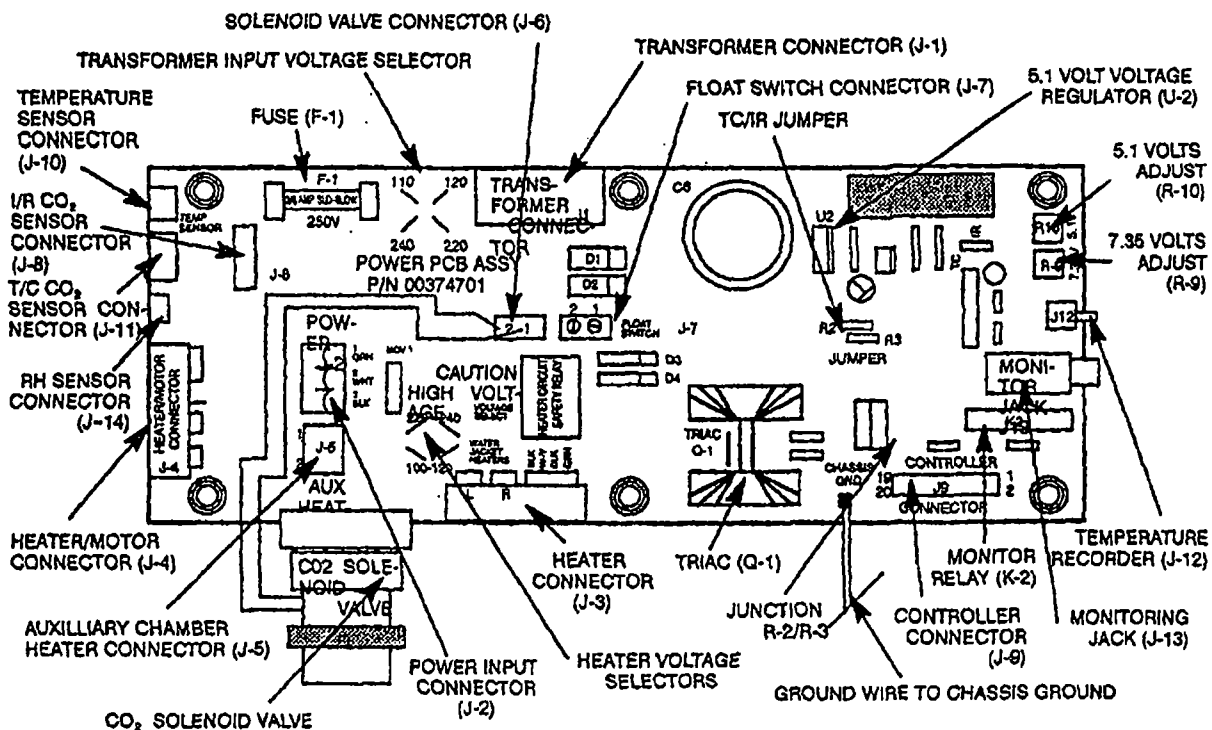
SOLENOID VALVE CONNECTOR (J-6)

TRANSFORMER INPUT VOLTAGE SELECTOR

TRANSFORMER CONNECTOR (J-1)

FLOAT SWITCH CONNECTOR (J-7)

5.1 VOLT VOLTAGE REGULATOR (U-2)

TEMPERATURE SENSOR CONNECTOR (J-10)

FUSE (F-1)

TC/IR JUMPER

5.1 VOLTS ADJUST (R-10)

I/R $CO_2$ SENSOR CONNECTOR (J-8)

7.35 VOLTS ADJUST (R-9)

T/C $CO_2$ SENSOR CONNECTOR (J-11)

RH SENSOR CONNECTOR (J-14)

F-1 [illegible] 250V

110 120 240 220

TRANSFORMER CONNECTOR

C6

U2

R10

R-9

J12

TEMP SENSOR

J-8

POWER PCB ASSY P/N 00374701

D1 D2

2 1

2 1

FLOAT SWITCH J-7

R2 R3 JUMPER

POWER

1 ORN 2 WHT 3 BLK

MOV 1

CAUTION HIGH VOLTAGE

VOLTAGE SELECT

HEATER CIRCUIT SAFETY RELAY

D3 D4

MONITOR JACK

HEATER/MOTOR CONNECTOR J-4

J-5

AUX HEAT

100-120

WATER JACKET HEATERS

L R

TRIAC Q-1

CHASSIS GND

CONTROLLER

19 20 J9 1 2 CONNECTOR

C02 SOLENOID VALVE

HEATER/MOTOR CONNECTOR (J-4)

AUXILLIARY CHAMBER HEATER CONNECTOR (J-5)

HEATER CONNECTOR (J-3)

TRIAC (Q-1)

JUNCTION R-2/R-3

CONTROLLER CONNECTOR (J-9)

MONITOR RELAY (K-2)

MONITORING JACK (J-13)

TEMPERATURE RECORDER (J-12)

POWER INPUT CONNECTOR (J-2)

HEATER VOLTAGE SELECTORS

GROUND WIRE TO CHASSIS GROUND

$CO_2$ SOLENOID VALVE